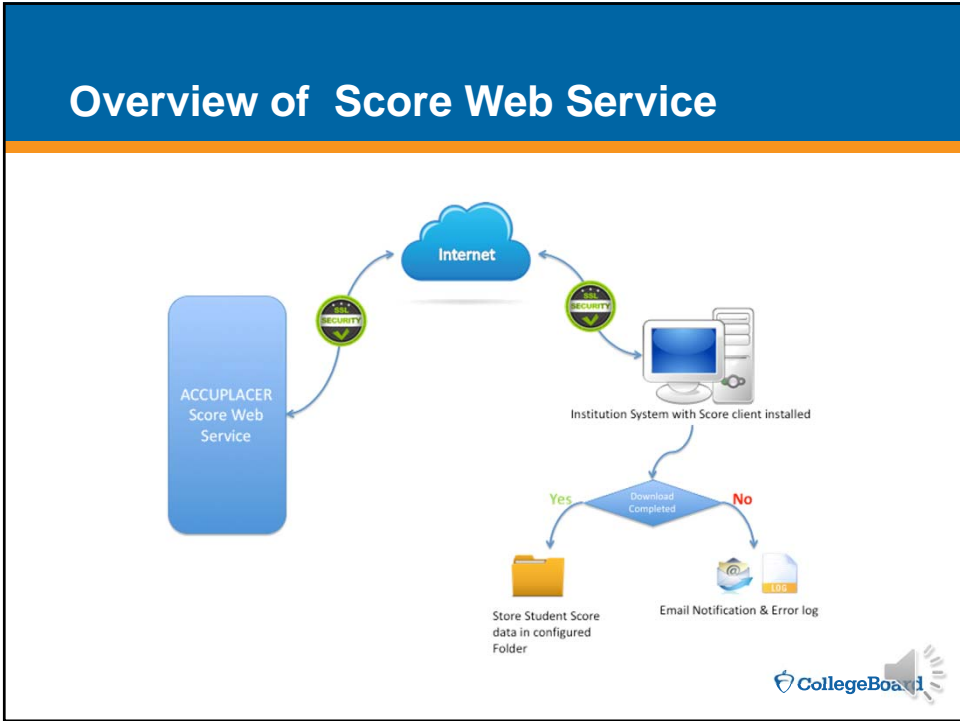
Overview of  Score Web Service

Internet

SSL SECURITY

SSL SECURITY

ACCUPLACER Score Web Service

Institution System with Score client installed

Download Completed

Yes

No

LOG

Store Student Score data in configured Folder

Email Notification & Error log

CollegeBoard